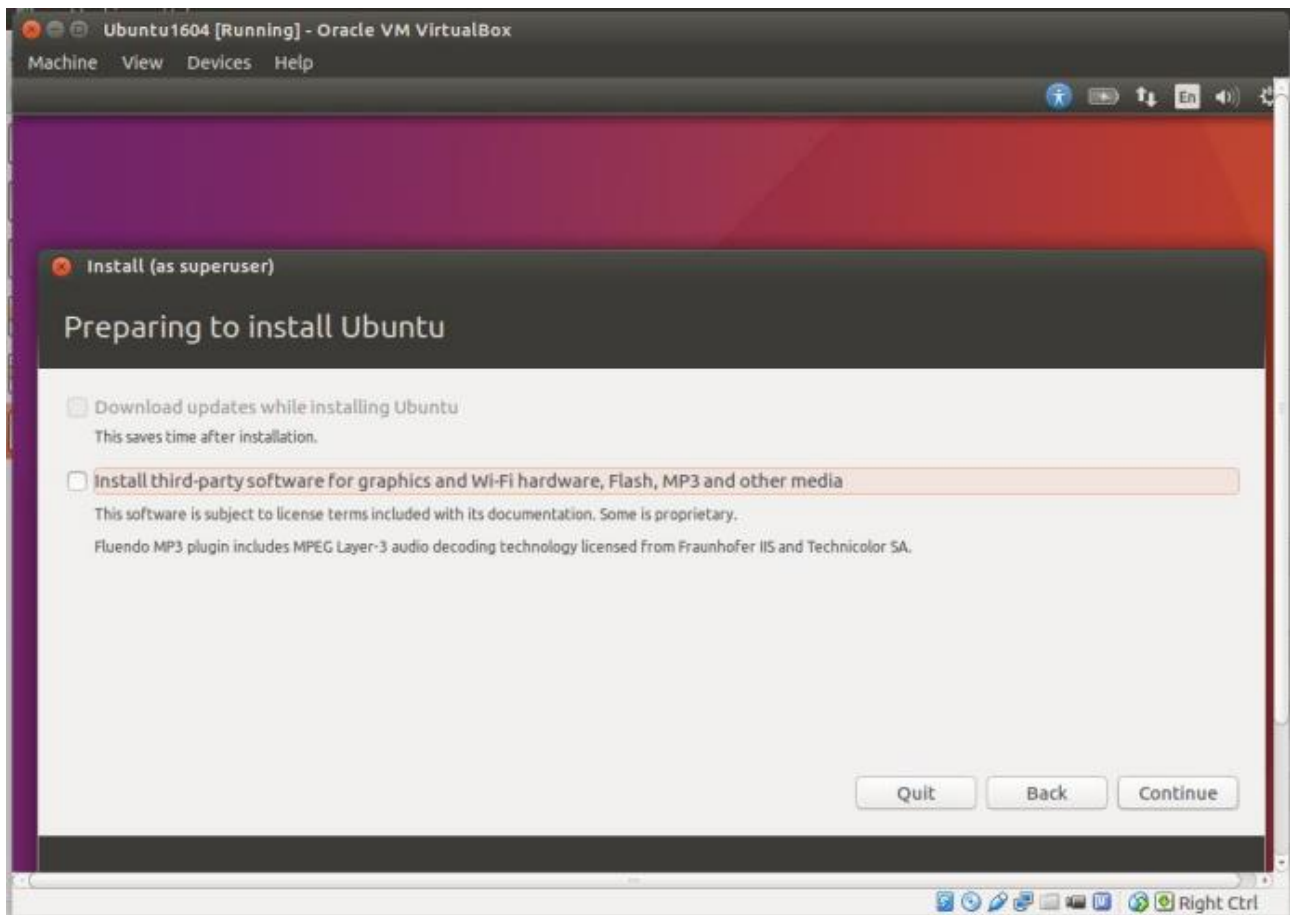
Ubuntu1604 [Running] - Oracle VM VirtualBox

Machine View Devices Help

En

Install (as superuser)

Preparing to install Ubuntu

Download updates while installing Ubuntu
This saves time after installation.

Install third-party software for graphics and Wi-Fi hardware, Flash, MP3 and other media
This software is subject to license terms included with its documentation. Some is proprietary.
Fluendo MP3 plugin includes MPEG Layer-3 audio decoding technology licensed from Fraunhofer IIS and Technicolor SA.

Quit Back Continue

Right Ctrl